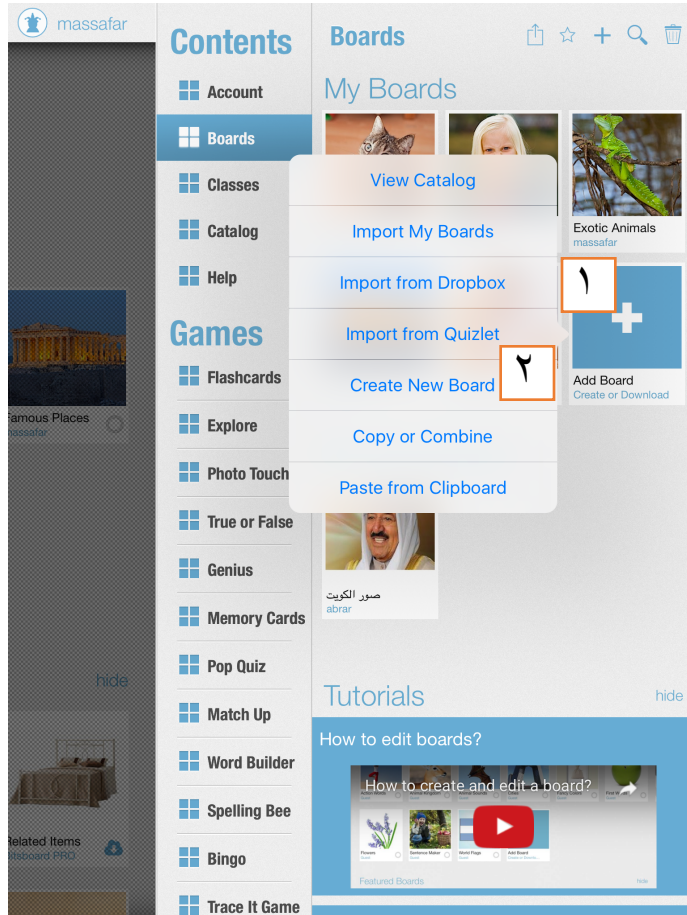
massafar

Famous Places
massafar

hide

Related Items
Bitsboard PRO

Contents

Account
Boards
Classes
Catalog
Help

Games

Flashcards
Explore
Photo Touch
True or False
Genius
Memory Cards
Pop Quiz
Match Up
Word Builder
Spelling Bee
Bingo
Trace It Game

Boards

My Boards

View Catalog
Import My Boards
Import from Dropbox
Import from Quizlet
Create New Board
Copy or Combine
Paste from Clipboard

Exotic Animals
massafar

١

٢

Add Board
Create or Download

صور الكويت
abrar

Tutorials

hide

How to edit boards?

How to create and edit a board?

Flowers
Sentence Maker
World Flags
Add Board
Featured Boards
hide